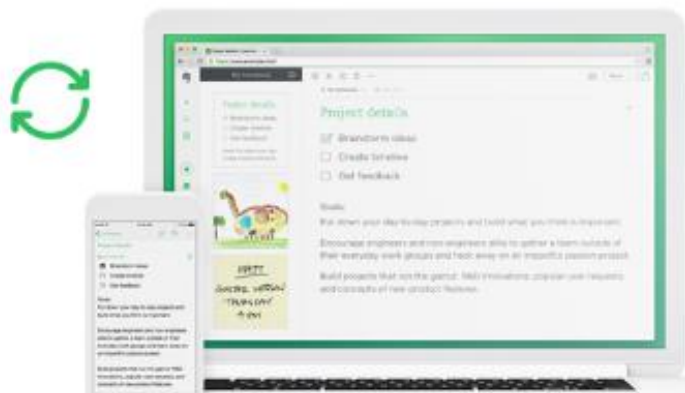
Project details

Brainstorm ideas

Create timeline

Get feedback

Goals

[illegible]

Encourage engineers and non-engineers alike to gather a team outside of their everyday work groups and hack away on an impactful passion project.

Build projects that ignite the spirit. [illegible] innovations, popular user requests and concepts of new product features.